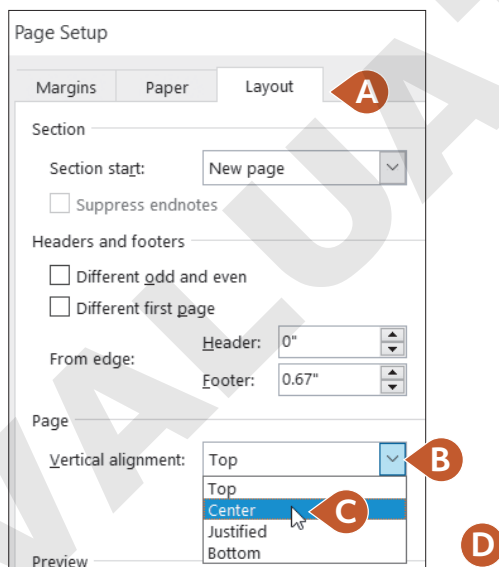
Page Setup

Margins
Paper
Layout

A

Section

Section start:
New page

Suppress endnotes

Headers and footers

Different odd and even

Different first page

From edge:
Header:
0"

Footer:
0.67"

Page

Vertical alignment:
Top

B

Top
Center
Justified
Bottom

C

D

Preview

EVALUATION